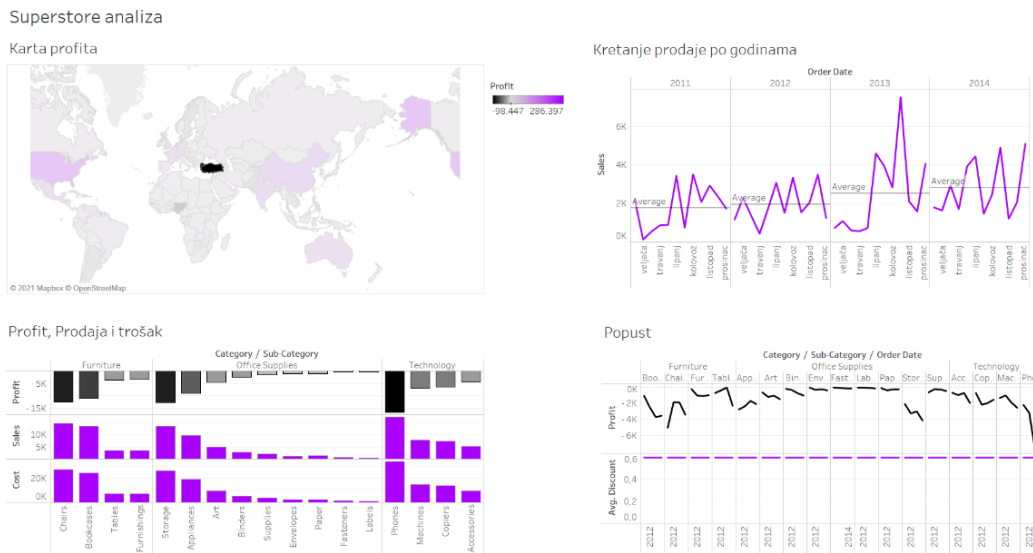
Superstore analiza

Karta profita

Profit
-98.447 286.397

© 2021 Mapbox © OpenStreetMap

Kretanje prodaje po godinama

Order Date
2011 2012 2013 2014

Sales
6K
4K
2K
0K

Average Average Average Average

veljača travanj lipanj kolovoz listopad prosinac veljača travanj lipanj kolovoz listopad prosinac veljača travanj lipanj kolovoz listopad prosinac veljača travanj lipanj kolovoz listopad prosinac

Profit, Prodaja i trošak

Category / Sub-Category
Furniture Office Supplies Technology

Profit -5K -15K
Sales 10K 5K
Cost 20K 0K

Chairs Bookcases Tables Furnishings Storage Appliances Art Binders Supplies Envelopes Paper Fasteners Labels Phones Machines Copiers Accessories

Popust

Category / Sub-Category / Order Date
Furniture Office Supplies Technology
Boo.. Chai.. Fur.. Tabl.. App.. Art Bin.. Env.. Fast.. Lab.. Pap.. Stor.. Sup.. Acc.. Cop.. Mac.. Pho..

Profit 0K -2K -4K -6K
Avg. Discount 0,6 0,4 0,2 0,0

2012 2012 2012 2012 2012 2012 2012 2012 2014 2012 2012 2012 2012 2012 2012 2012 2012